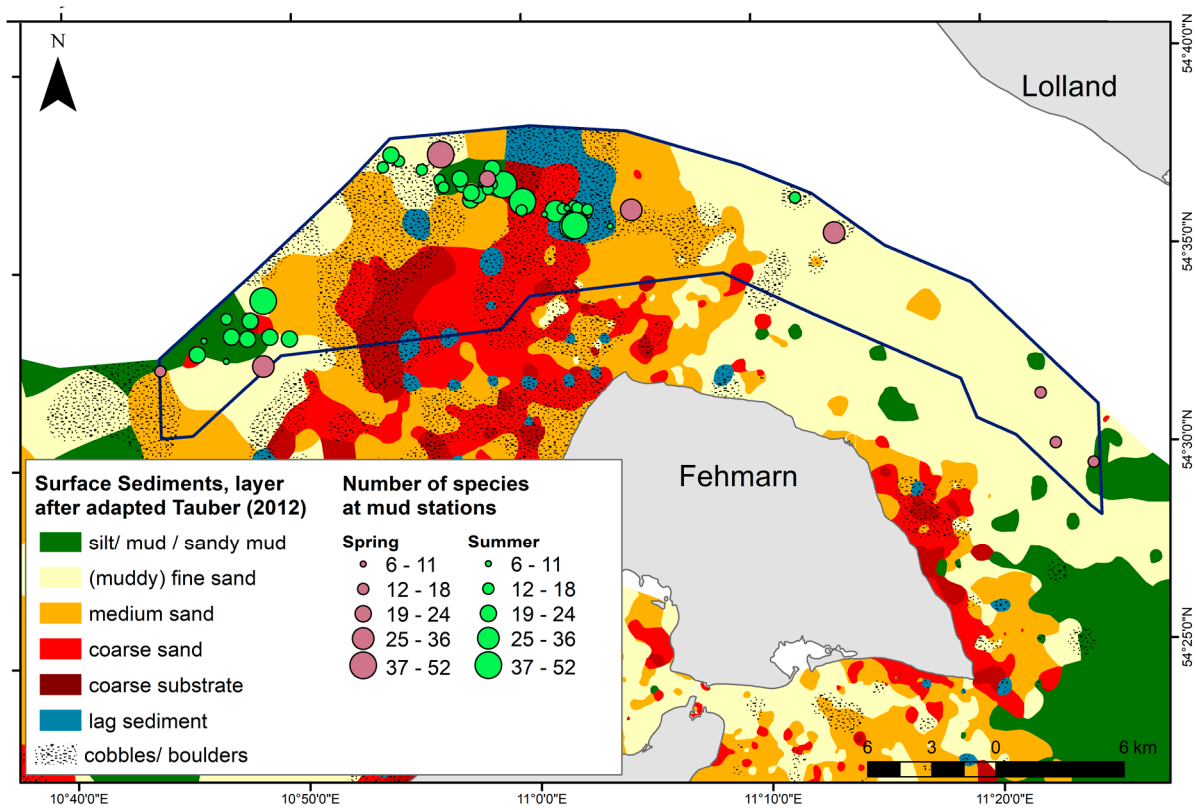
N

Lolland

Fehmarn

Surface Sediments, layer after adapted Tauber (2012)

silt/ mud / sandy mud

(muddy) fine sand

medium sand

coarse sand

coarse substrate

lag sediment

cobbles/ boulders

Number of species at mud stations

Spring

6 - 11

12 - 18

19 - 24

25 - 36

37 - 52

Summer

6 - 11

12 - 18

19 - 24

25 - 36

37 - 52

6 3 0 6 km

10°40'0"E 10°50'0"E 11°0'0"E 11°10'0"E 11°20'0"E

54°40'0"N

54°35'0"N

54°30'0"N

54°25'0"N